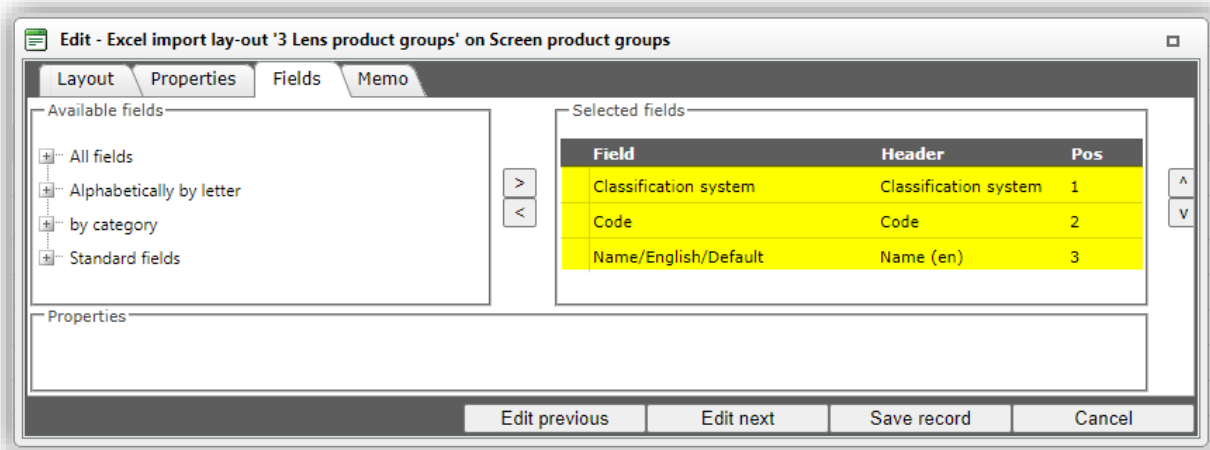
Edit - Excel import lay-out '3 Lens product groups' on Screen product groups

Layout
Properties
Fields
Memo

Available fields

All fields
Alphabetically by letter
by category
Standard fields

>
<

Selected fields

| Field | Header | Pos |
|---|---|---|
| Classification system | Classification system | 1 |
| Code | Code | 2 |
| Name/English/Default | Name (en) | 3 |

^
v

Properties

Edit previous
Edit next
Save record
Cancel